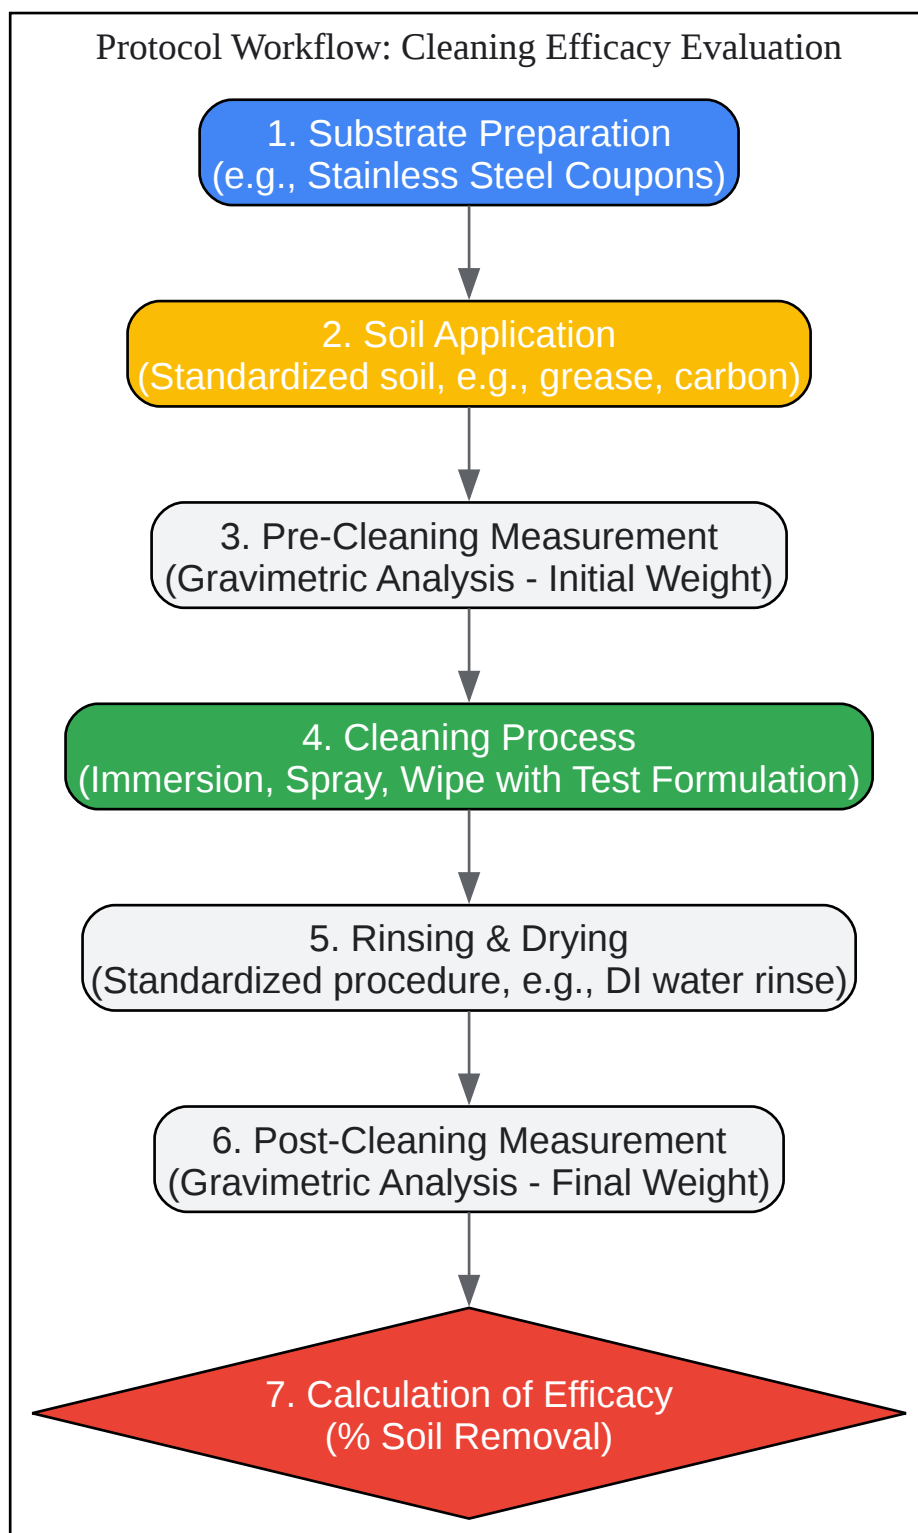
Protocol Workflow: Cleaning Efficacy Evaluation

1. Substrate Preparation
(e.g., Stainless Steel Coupons)

2. Soil Application
(Standardized soil, e.g., grease, carbon)

3. Pre-Cleaning Measurement
(Gravimetric Analysis - Initial Weight)

4. Cleaning Process
(Immersion, Spray, Wipe with Test Formulation)

5. Rinsing & Drying
(Standardized procedure, e.g., DI water rinse)

6. Post-Cleaning Measurement
(Gravimetric Analysis - Final Weight)

7. Calculation of Efficacy
(% Soil Removal)